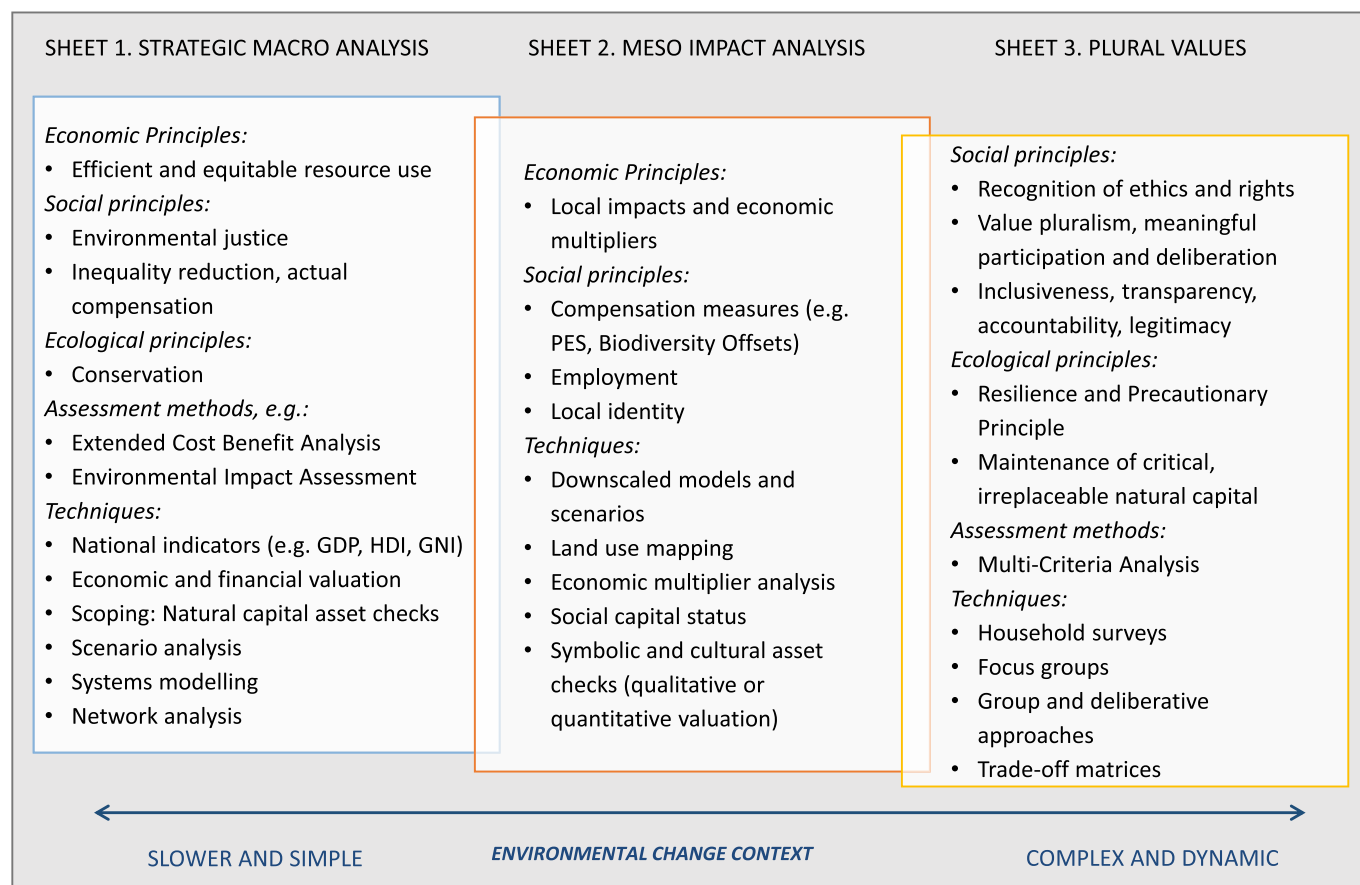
SHEET 1. STRATEGIC MACRO ANALYSIS

SHEET 2. MESO IMPACT ANALYSIS

SHEET 3. PLURAL VALUES

Economic Principles:
• Efficient and equitable resource use
Social principles:
• Environmental justice
• Inequality reduction, actual compensation
Ecological principles:
• Conservation
Assessment methods, e.g.:
• Extended Cost Benefit Analysis
• Environmental Impact Assessment
Techniques:
• National indicators (e.g. GDP, HDI, GNI)
• Economic and financial valuation
• Scoping: Natural capital asset checks
• Scenario analysis
• Systems modelling
• Network analysis

Economic Principles:
• Local impacts and economic multipliers
Social principles:
• Compensation measures (e.g. PES, Biodiversity Offsets)
• Employment
• Local identity
Techniques:
• Downscaled models and scenarios
• Land use mapping
• Economic multiplier analysis
• Social capital status
• Symbolic and cultural asset checks (qualitative or quantitative valuation)

Social principles:
• Recognition of ethics and rights
• Value pluralism, meaningful participation and deliberation
• Inclusiveness, transparency, accountability, legitimacy
Ecological principles:
• Resilience and Precautionary Principle
• Maintenance of critical, irreplaceable natural capital
Assessment methods:
• Multi-Criteria Analysis
Techniques:
• Household surveys
• Focus groups
• Group and deliberative approaches
• Trade-off matrices

SLOWER AND SIMPLE

ENVIRONMENTAL CHANGE CONTEXT

COMPLEX AND DYNAMIC